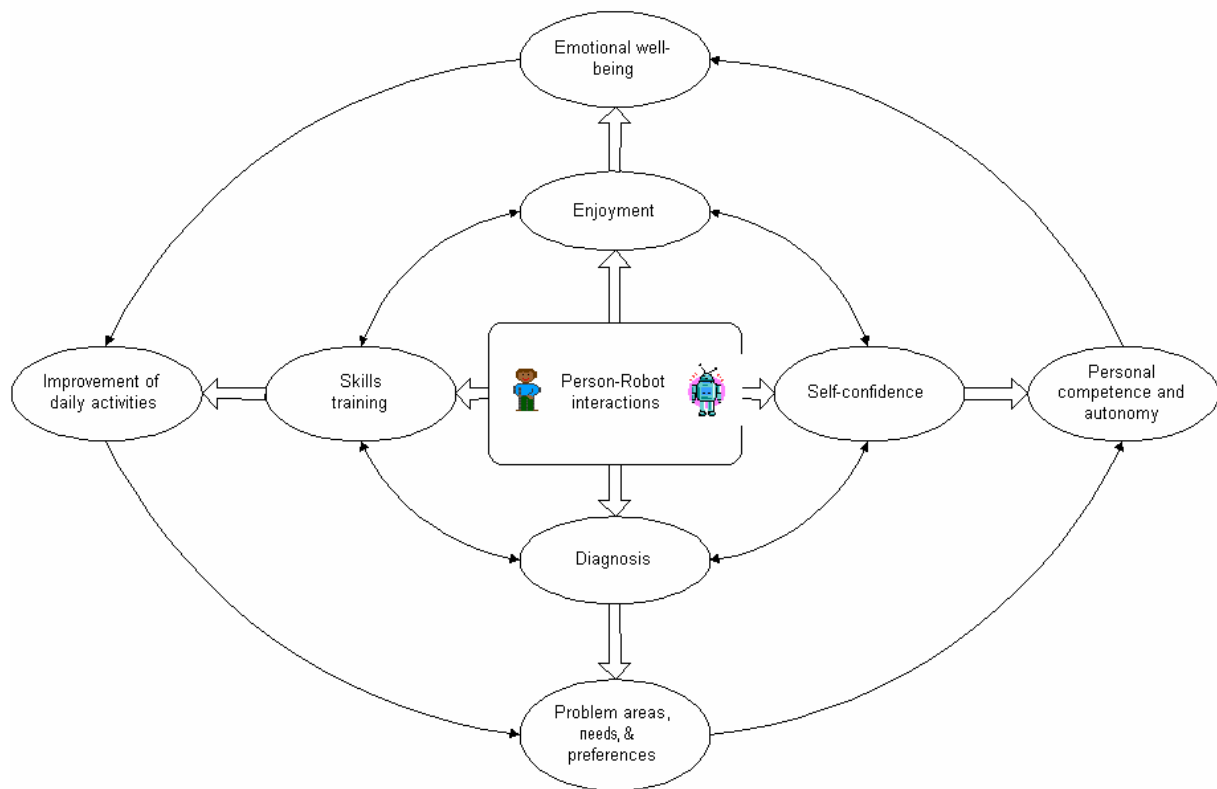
Emotional well-being

Enjoyment

Improvement of daily activities

Skills training

Person-Robot interactions

Self-confidence

Personal competence and autonomy

Diagnosis

Problem areas, needs, & preferences